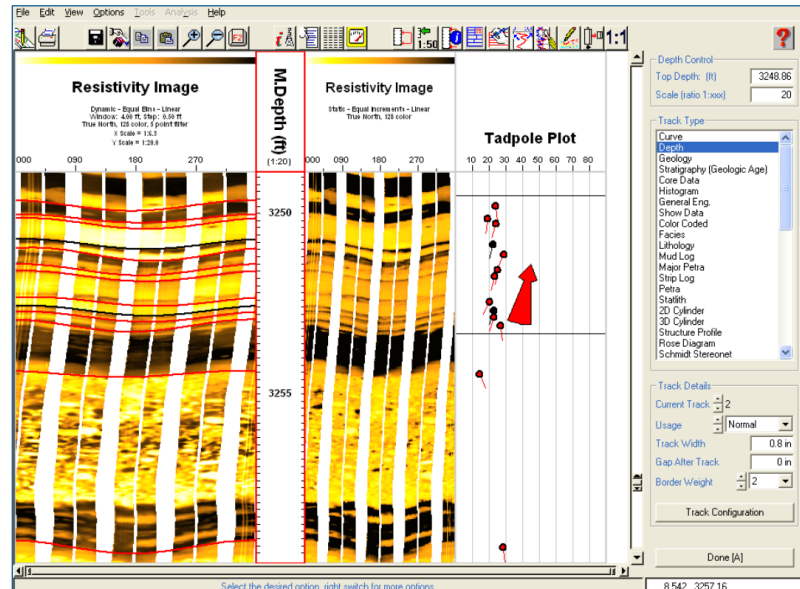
File Edit View Options Tools Analysis Help

1:50 1:1

Resistivity Image

Dynamic - Equal Bins - Linear
Window: 4.00 ft, Step: 0.50 ft
True North, 128 color, 5 point filter
X Scale = 1:6.3
Y Scale = 1:20.0

000 090 180 270

M.Depth (ft)
(1:20)

3250

3255

Resistivity Image

Static - Equal Increments - Linear
True North, 128 color

000 090 180 270

Tadpole Plot

10 20 30 40 50 60 70 80

Depth Control
Top Depth: (ft) 3248.86
Scale (ratio 1:xxx) 20

Track Type
Curve
Depth
Geology
Stratigraphy (Geologic Age)
Core Data
Histogram
General Eng.
Show Data
Color Coded
Facies
Lithology
Mud Log
Major Petra
Strip Log
Petra
Statlith
2D Cylinder
3D Cylinder
Structure Profile
Rose Diagram
Schmidt Stereonet

Track Details
Current Track 2
Usage Normal
Track Width 0.8 in
Gap After Track 0 in
Border Weight 2

Track Configuration

Done [A]

Select the desired option, right switch for more options

8.542 3257.16